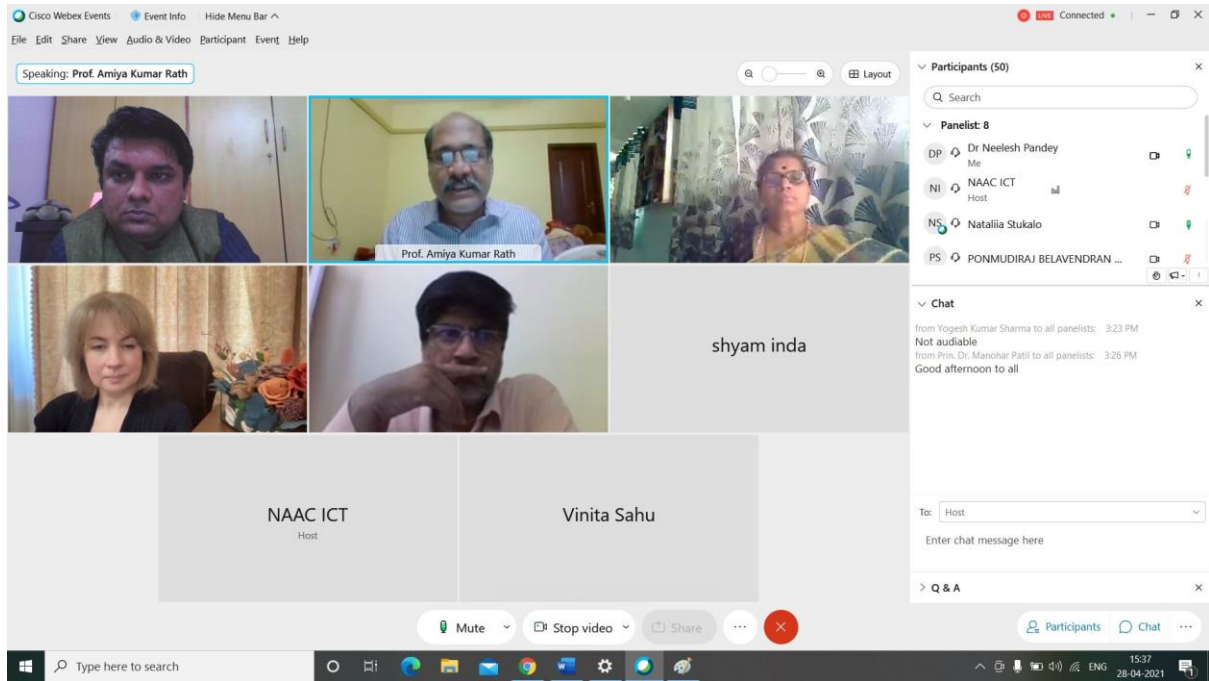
Cisco Webex Events Event Info Hide Menu Bar ^

LIVE Connected •

File Edit Share View Audio & Video Participant Event Help

Speaking: Prof. Amiya Kumar Rath

Layout

Prof. Amiya Kumar Rath

shyam inda

NAAC ICT
Host

Vinita Sahu

Participants (50)

Search

Panelist: 8

DP Dr Neelesh Pandey
Me

NI NAAC ICT
Host

NS Nataliia Stukalo

PS PONMUDIRAJ BELAVENDRAN ...

Chat

from Yogesh Kumar Sharma to all panelists: 3:23 PM
Not audiable
from Prin. Dr. Manohar Patil to all panelists: 3:26 PM
Good afternoon to all

To: Host

Enter chat message here

Q & A

Mute

Stop video

Share

...

Participants

Chat

...

Type here to search

ENG 15:37 28-04-2021